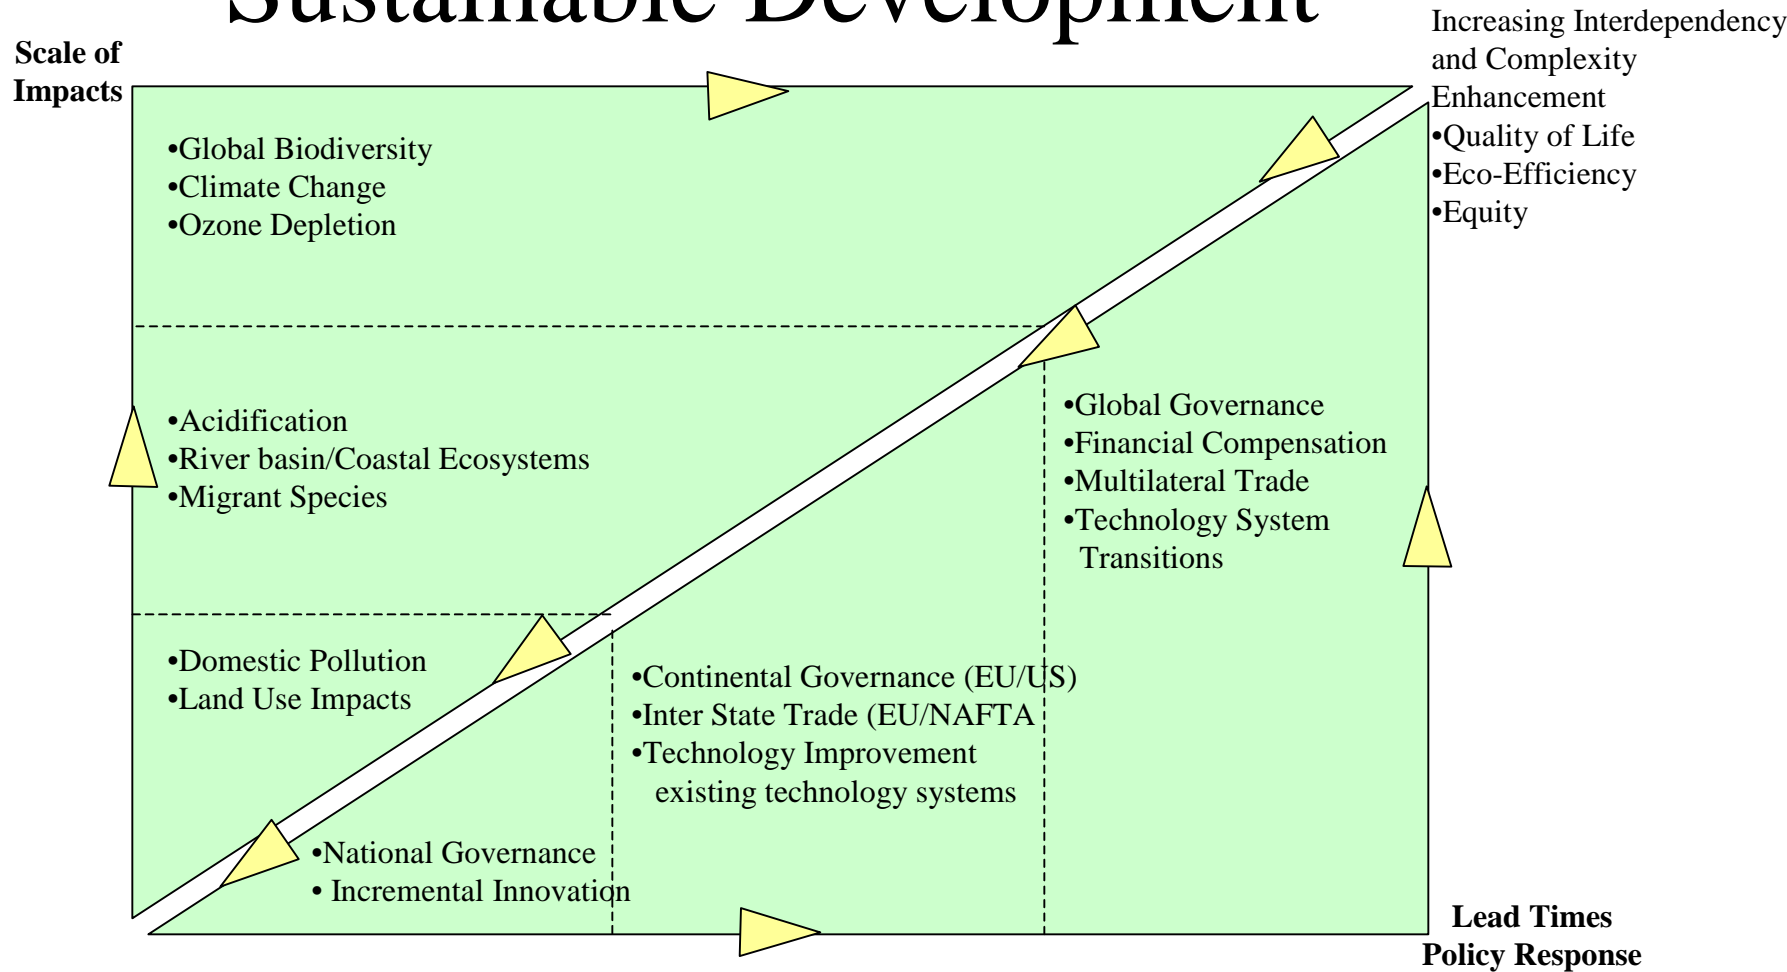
Sustainable Development

Scale of Impacts

Increasing Interdependency and Complexity

Enhancement
•Quality of Life
•Eco-Efficiency
•Equity

•Global Biodiversity
•Climate Change
•Ozone Depletion

•Acidification
•River basin/Coastal Ecosystems
•Migrant Species

•Global Governance
•Financial Compensation
•Multilateral Trade
•Technology System Transitions

•Domestic Pollution
•Land Use Impacts

•Continental Governance (EU/US)
•Inter State Trade (EU/NAFTA
•Technology Improvement existing technology systems

•National Governance
• Incremental Innovation

Lead Times
Policy Response